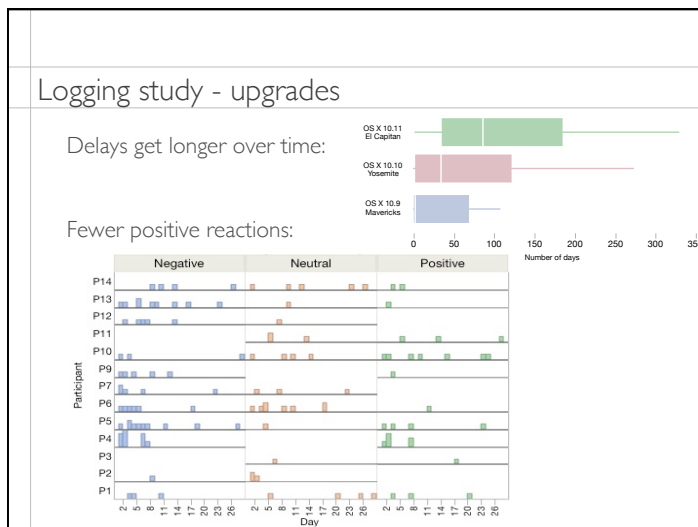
Logging study - upgrades

Delays get longer over time:

Fewer positive reactions:

OS X 10.11
El Capitan

OS X 10.10
Yosemite

OS X 10.9
Mavericks

0 50 100 150 200 250 300 35

Number of days

Negative Neutral Positive

P14
P13
P12
P11
P10
P9
P7
P6
P5
P4
P3
P2
P1

Participant

2 5 8 11 14 17 20 23 26 2 5 8 11 14 17 20 23 26 2 5 8 11 14 17 20 23 26

Day